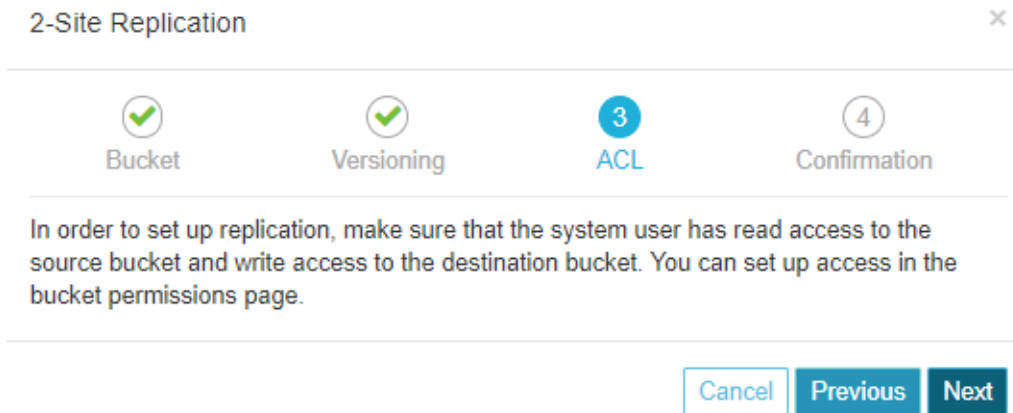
2-Site Replication

×

Bucket

Versioning

3
ACL

4
Confirmation

In order to set up replication, make sure that the system user has read access to the source bucket and write access to the destination bucket. You can set up access in the bucket permissions page.

Cancel Previous Next